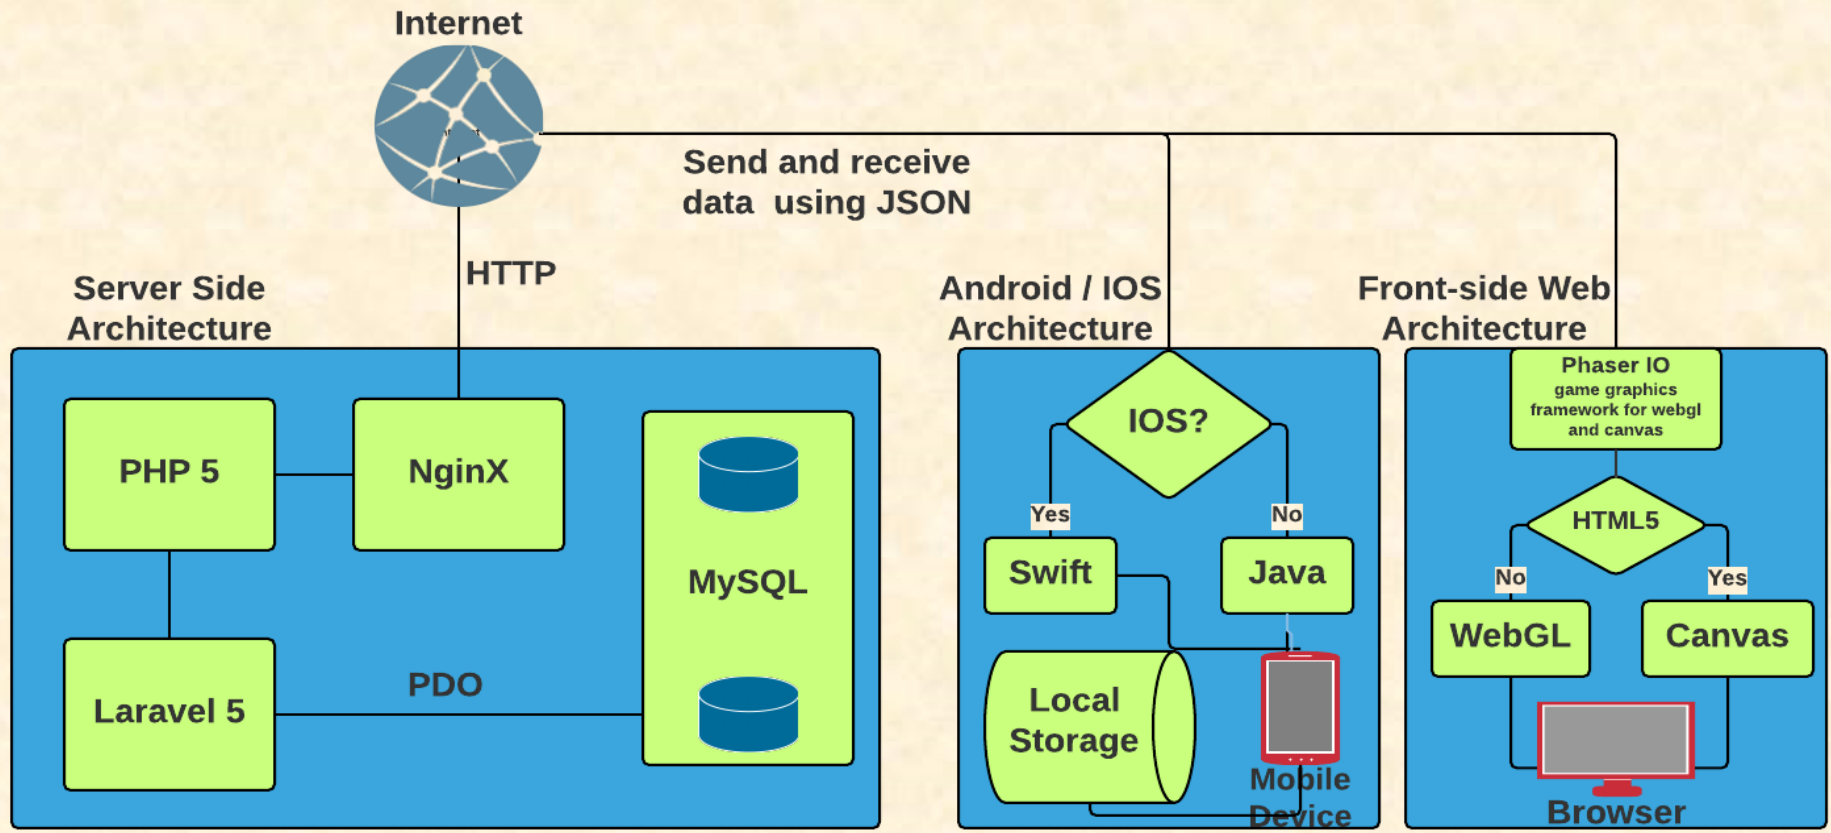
Internet

Send and receive data using JSON

HTTP

Server Side Architecture

Android / IOS Architecture

Front-side Web Architecture

PHP 5

NginX

MySQL

Laravel 5

PDO

IOS?

Yes

No

Swift

Java

Local Storage

Mobile Device

Phaser IO
game graphics framework for webgl and canvas

HTML5

No

Yes

WebGL

Canvas

Browser